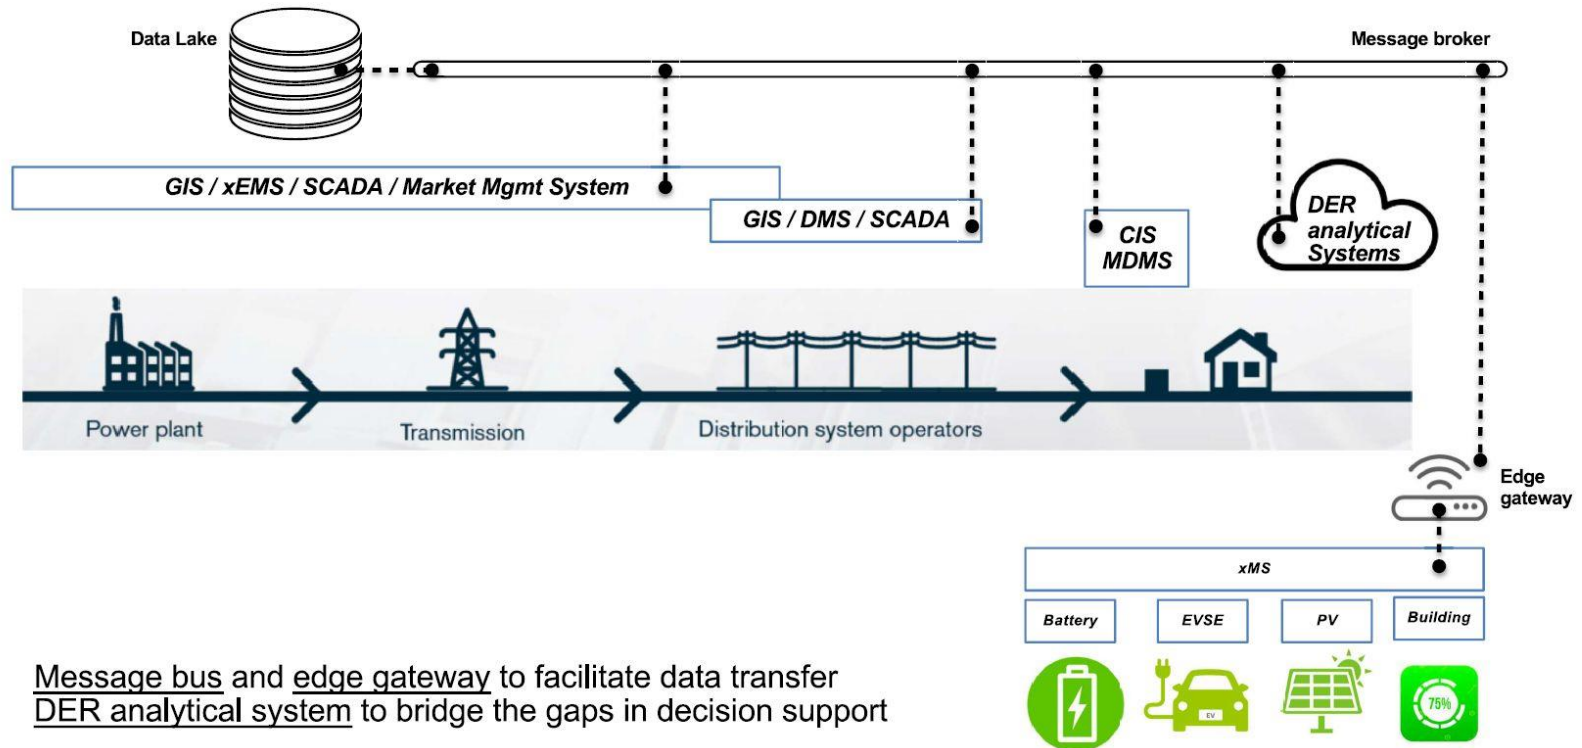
Data Lake

Message broker

GIS / xEMS / SCADA / Market Mgmt System

GIS / DMS / SCADA

CIS
MDMS

DER
analytical
Systems

Power plant

Transmission

Distribution system operators

Edge
gateway

xMS

Battery

EVSE

PV

Building

EV

75%

Message bus and edge gateway to facilitate data transfer
DER analytical system to bridge the gaps in decision support